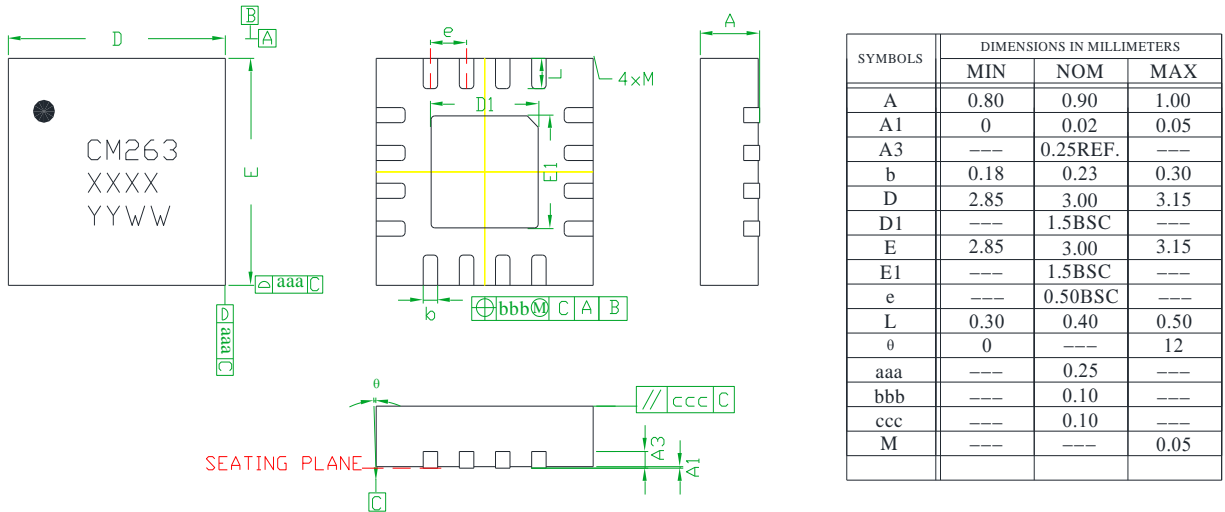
B
A
D
CM263
XXXX
YYWW
E
D aaa C
D
aaa
C
e
L
4×M
D1
E1
b
bbb M C A B
A
θ
// ccc C
SEATING PLANE
A3
A1
C

| SYMBOLS | DIMENSIONS IN MILLIMETERS | | |
|---|---|---|---|
| | MIN | NOM | MAX |
| A | 0.80 | 0.90 | 1.00 |
| A1 | 0 | 0.02 | 0.05 |
| A3 | --- | 0.25REF. | --- |
| b | 0.18 | 0.23 | 0.30 |
| D | 2.85 | 3.00 | 3.15 |
| D1 | --- | 1.5BSC | --- |
| E | 2.85 | 3.00 | 3.15 |
| E1 | --- | 1.5BSC | --- |
| e | --- | 0.50BSC | --- |
| L | 0.30 | 0.40 | 0.50 |
| θ | 0 | --- | 12 |
| aaa | --- | 0.25 | --- |
| bbb | --- | 0.10 | --- |
| ccc | --- | 0.10 | --- |
| M | --- | --- | 0.05 |
| | | | |